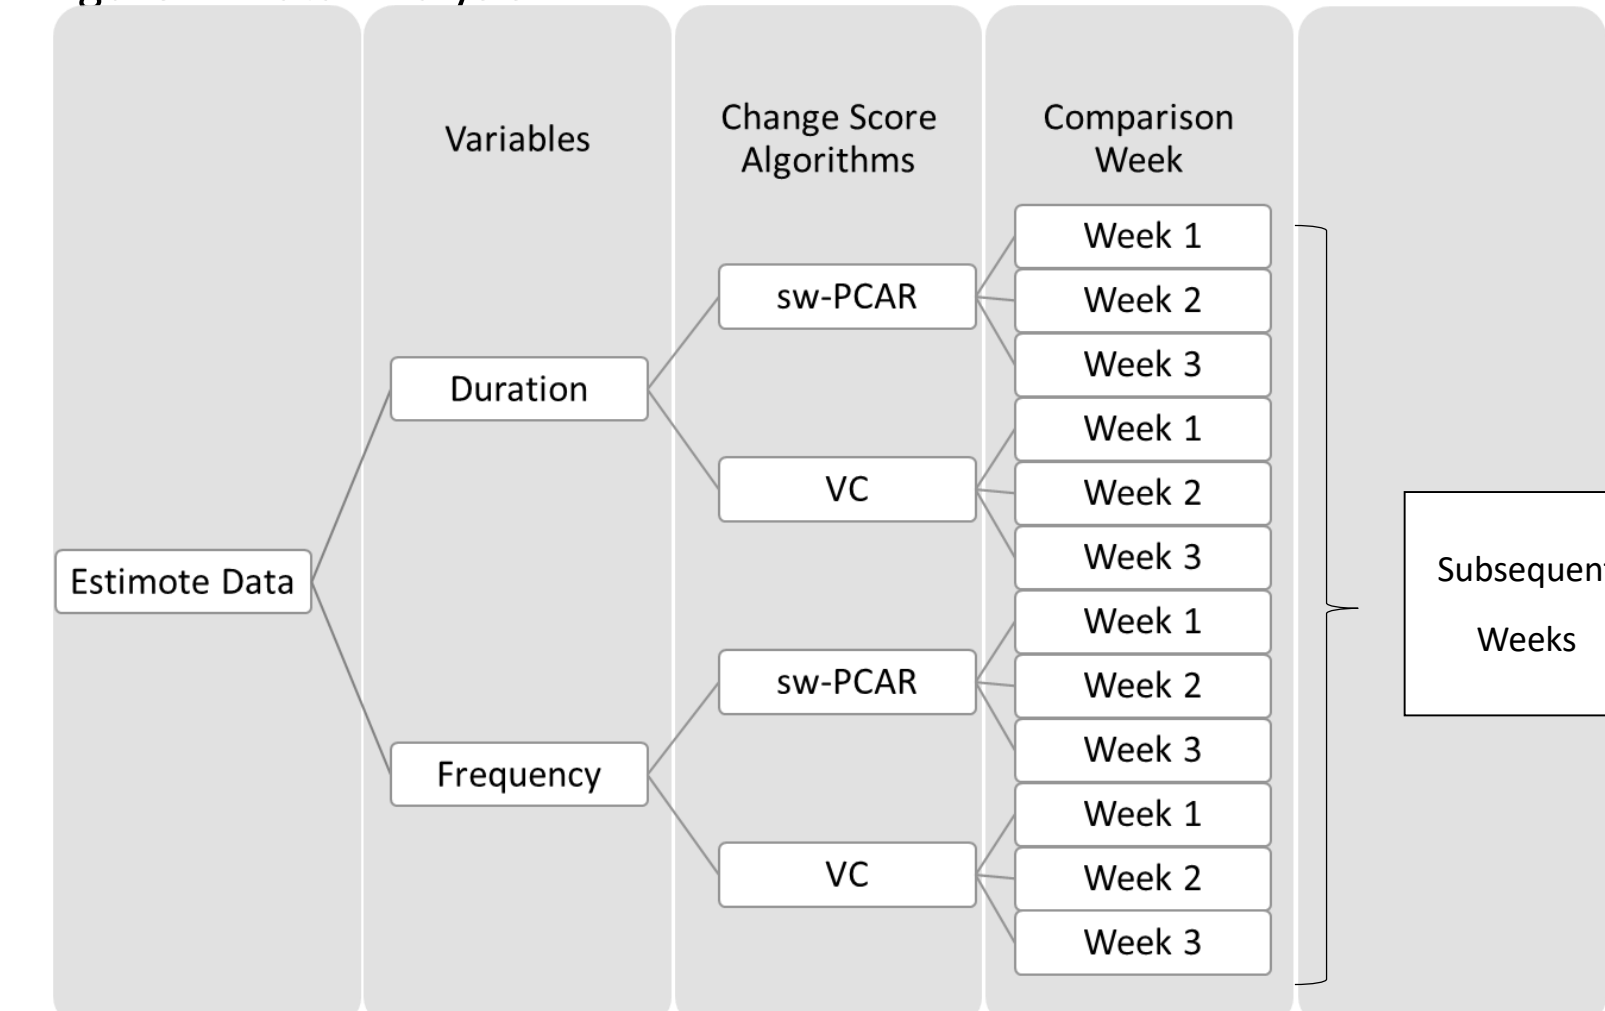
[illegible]

Variables

Change Score Algorithms

Comparison Week

Estimote Data

Duration

Frequency

sw-PCAR

VC

sw-PCAR

VC

Week 1
Week 2
Week 3
Week 1
Week 2
Week 3
Week 1
Week 2
Week 3
Week 1
Week 2
Week 3

Subsequen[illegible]

Weeks